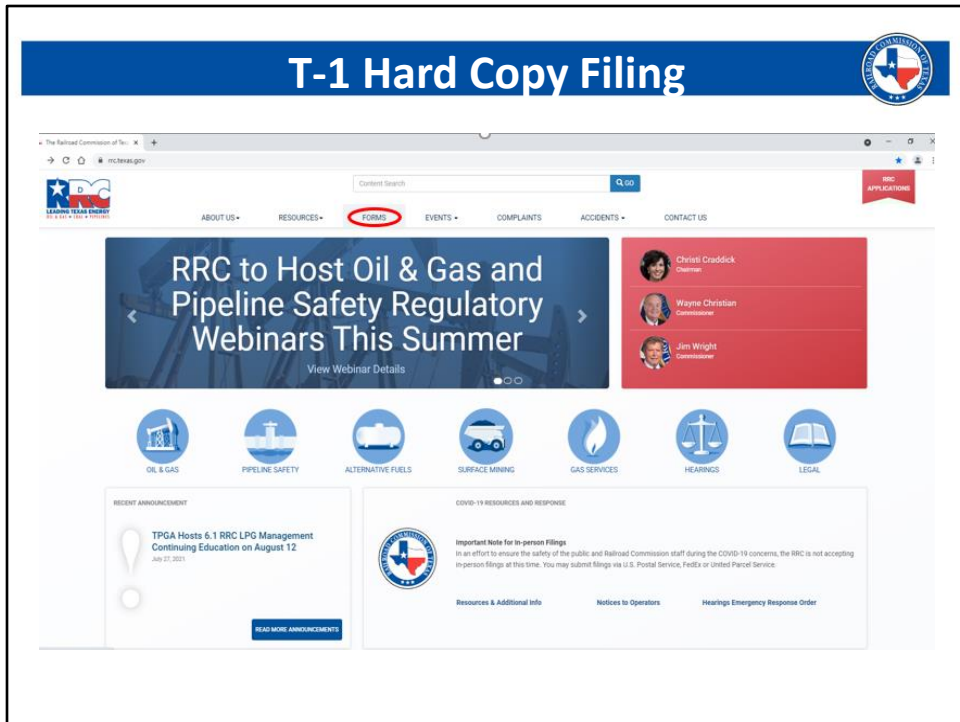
T-1 Hard Copy Filing

RAILROAD COMMISSION OF TEXAS

The Railroad Commission of Tex ×

rrc.texas.gov

RRC

LEADING TEXAS ENERGY

OIL & GAS • FUEL • PIPELINES

Content Search

GO

RRC APPLICATIONS

ABOUT US

RESOURCES

FORMS

EVENTS

COMPLAINTS

ACCIDENTS

CONTACT US

RRC to Host Oil & Gas and Pipeline Safety Regulatory Webinars This Summer

View Webinar Details

Christi Craddick
Chairman

Wayne Christian
Commissioner

Jim Wright
Commissioner

OIL & GAS

PIPELINE SAFETY

ALTERNATIVE FUELS

SURFACE MINING

GAS SERVICES

HEARINGS

LEGAL

RECENT ANNOUNCEMENT

TPGA Hosts 6.1 RRC LPG Management Continuing Education on August 12

July 27, 2021

READ MORE ANNOUNCEMENTS

COVID-19 RESOURCES AND RESPONSE

Important Note for In-person Filings

In an effort to ensure the safety of the public and Railroad Commission staff during the COVID-19 concerns, the RRC is not accepting in-person filings at this time. You may submit filings via U.S. Postal Service, FedEx or United Parcel Service.

Resources & Additional Info

Notices to Operators

Hearings Emergency Response Order